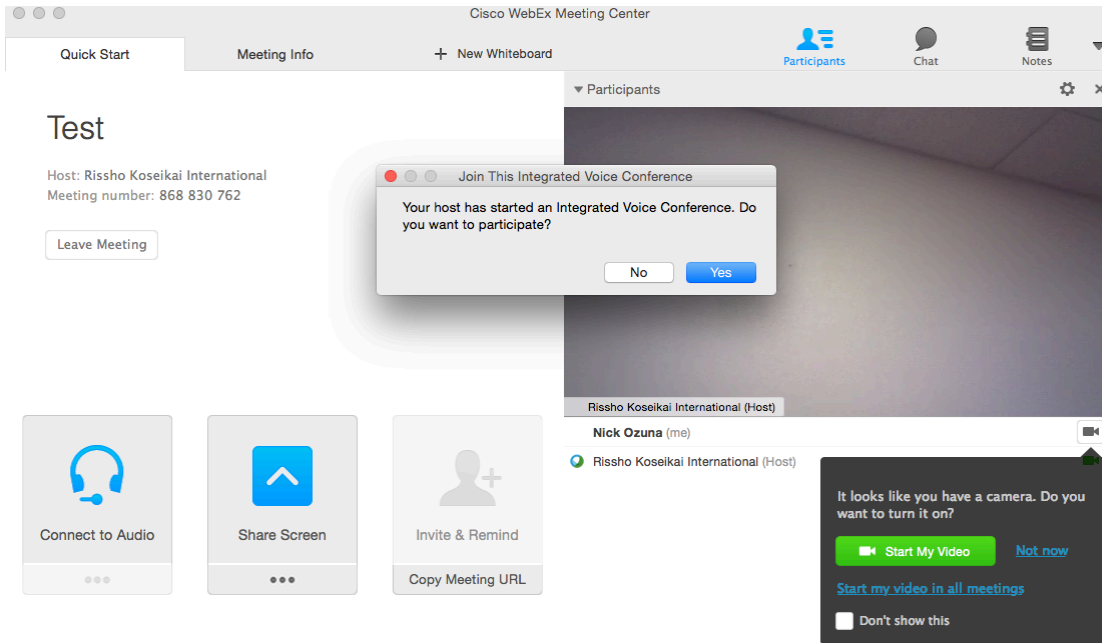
Cisco WebEx Meeting Center

Quick Start

Meeting Info

+ New Whiteboard

Participants

Chat

Notes

Test

Host: Rissho Koseikai International

Meeting number: 868 830 762

Leave Meeting

Join This Integrated Voice Conference

Your host has started an Integrated Voice Conference. Do you want to participate?

No

Yes

Participants

Rissho Koseikai International (Host)

Nick Ozuna (me)

Rissho Koseikai International (Host)

It looks like you have a camera. Do you want to turn it on?

Start My Video

Not now

Start my video in all meetings

Don't show this

Connect to Audio

Share Screen

Invite & Remind

Copy Meeting URL